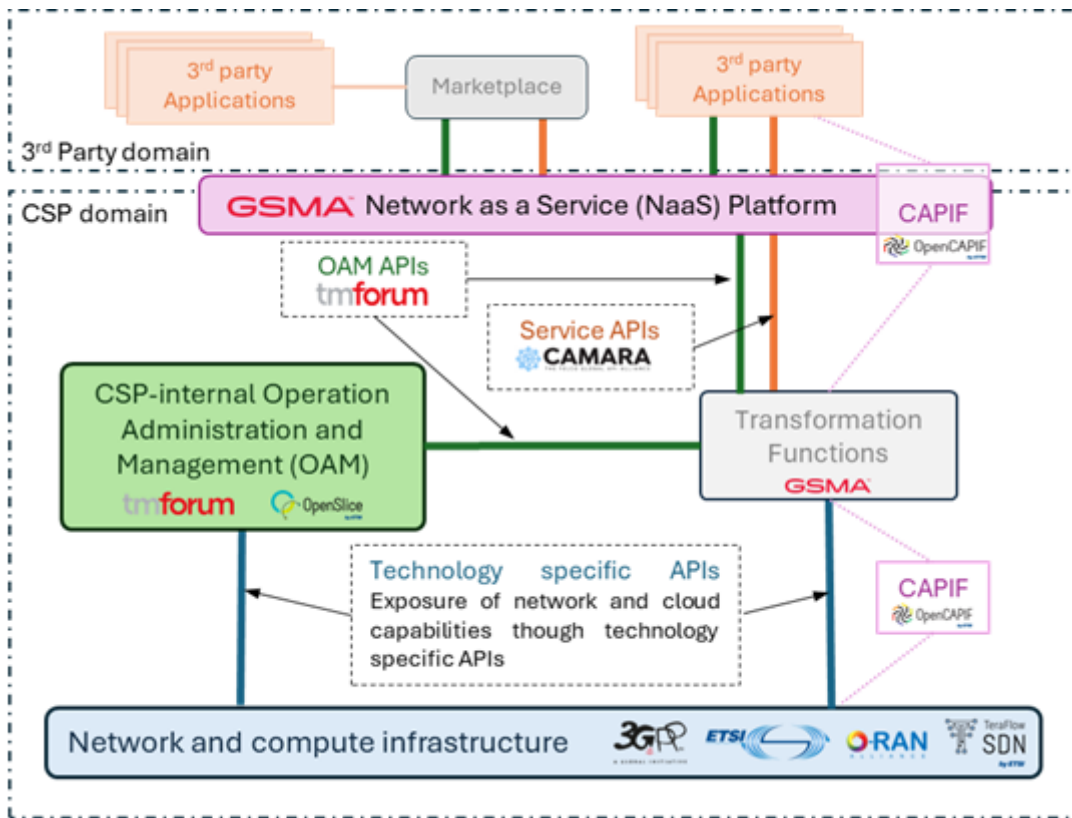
3rd party Applications

Marketplace

3rd party Applications

3rd Party domain

CSP domain

GSMA Network as a Service (NaaS) Platform

CAPIF
OpenCAPIF

OAM APIs
tmforum

Service APIs
CAMARA

CSP-internal Operation Administration and Management (OAM)
tmforum OpenSlice

Transformation Functions
GSMA

Technology specific APIs
Exposure of network and cloud capabilities though technology specific APIs

CAPIF
OpenCAPIF

Network and compute infrastructure

3GPP ETSI O-RAN TeraFlow SDN